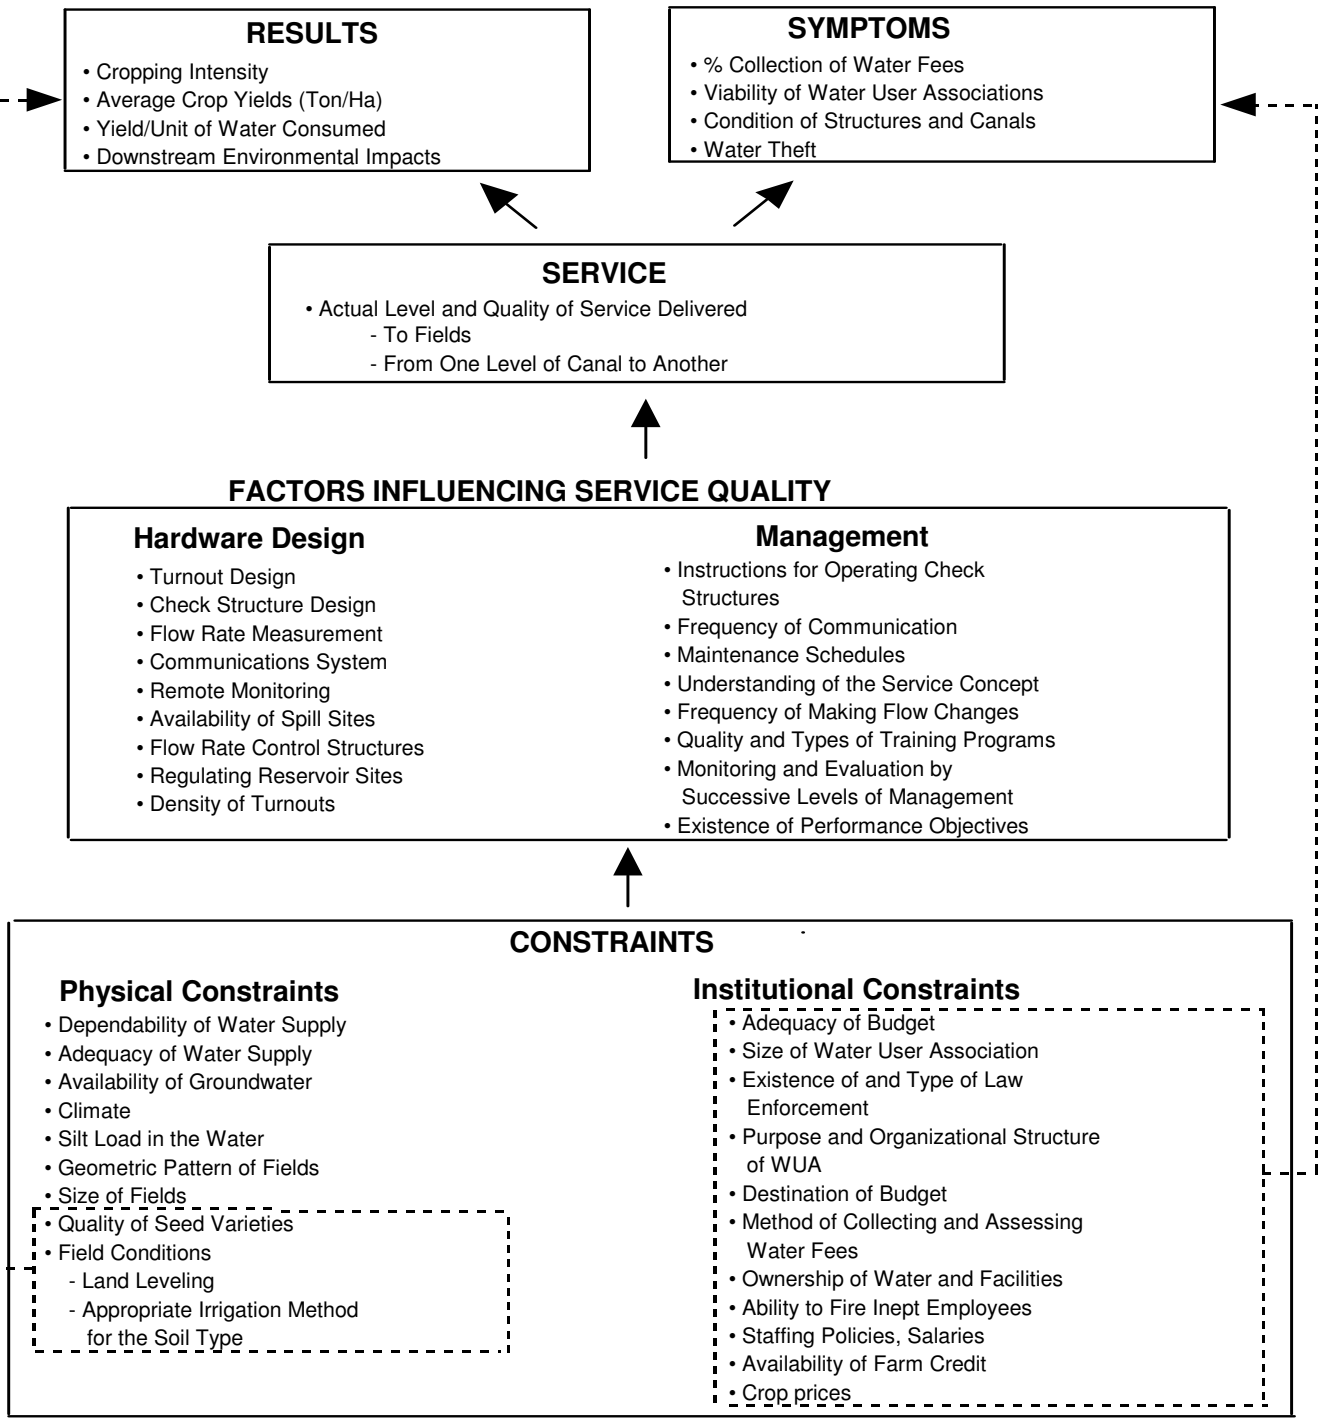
RESULTS
• Cropping Intensity
• Average Crop Yields (Ton/Ha)
• Yield/Unit of Water Consumed
• Downstream Environmental Impacts

SYMPTOMS
• % Collection of Water Fees
• Viability of Water User Associations
• Condition of Structures and Canals
• Water Theft

SERVICE
• Actual Level and Quality of Service Delivered
- To Fields
- From One Level of Canal to Another

FACTORS INFLUENCING SERVICE QUALITY

Hardware Design
• Turnout Design
• Check Structure Design
• Flow Rate Measurement
• Communications System
• Remote Monitoring
• Availability of Spill Sites
• Flow Rate Control Structures
• Regulating Reservoir Sites
• Density of Turnouts

Management
• Instructions for Operating Check Structures
• Frequency of Communication
• Maintenance Schedules
• Understanding of the Service Concept
• Frequency of Making Flow Changes
• Quality and Types of Training Programs
• Monitoring and Evaluation by Successive Levels of Management
• Existence of Performance Objectives

CONSTRAINTS

Physical Constraints
• Dependability of Water Supply
• Adequacy of Water Supply
• Availability of Groundwater
• Climate
• Silt Load in the Water
• Geometric Pattern of Fields
• Size of Fields
• Quality of Seed Varieties
• Field Conditions
- Land Leveling
- Appropriate Irrigation Method for the Soil Type

Institutional Constraints
• Adequacy of Budget
• Size of Water User Association
• Existence of and Type of Law Enforcement
• Purpose and Organizational Structure of WUA
• Destination of Budget
• Method of Collecting and Assessing Water Fees
• Ownership of Water and Facilities
• Ability to Fire Inept Employees
• Staffing Policies, Salaries
• Availability of Farm Credit
• Crop prices